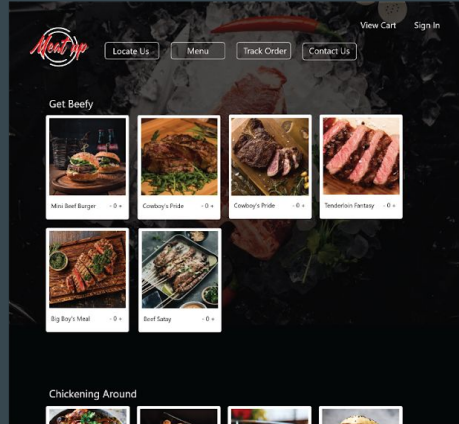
View Cart Sign In

Meat up

Locate Us Menu Track Order Contact Us

Get Beefy

Mini Beef Burger - 0 +

Cowboy's Pride - 0 +

Cowboy's Pride - 0 +

Tenderloin Fantasy - 0 +

Big Boy's Meal - 0 +

Beef Satay - 0 +

Chickening Around